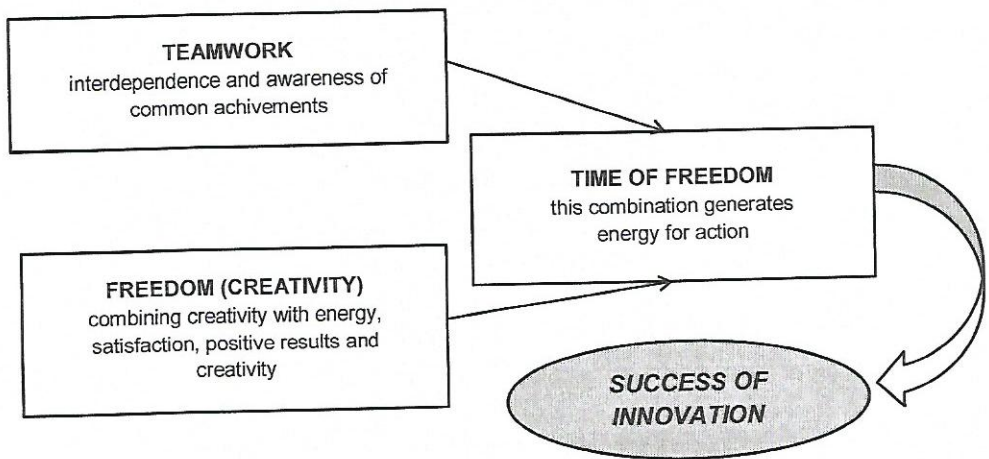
TEAMWORK
interdependence and awareness of common achivements

TIME OF FREEDOM
this combination generates energy for action

FREEDOM (CREATIVITY)
combining creativity with energy, satisfaction, positive results and creativity

SUCCESS OF INNOVATION